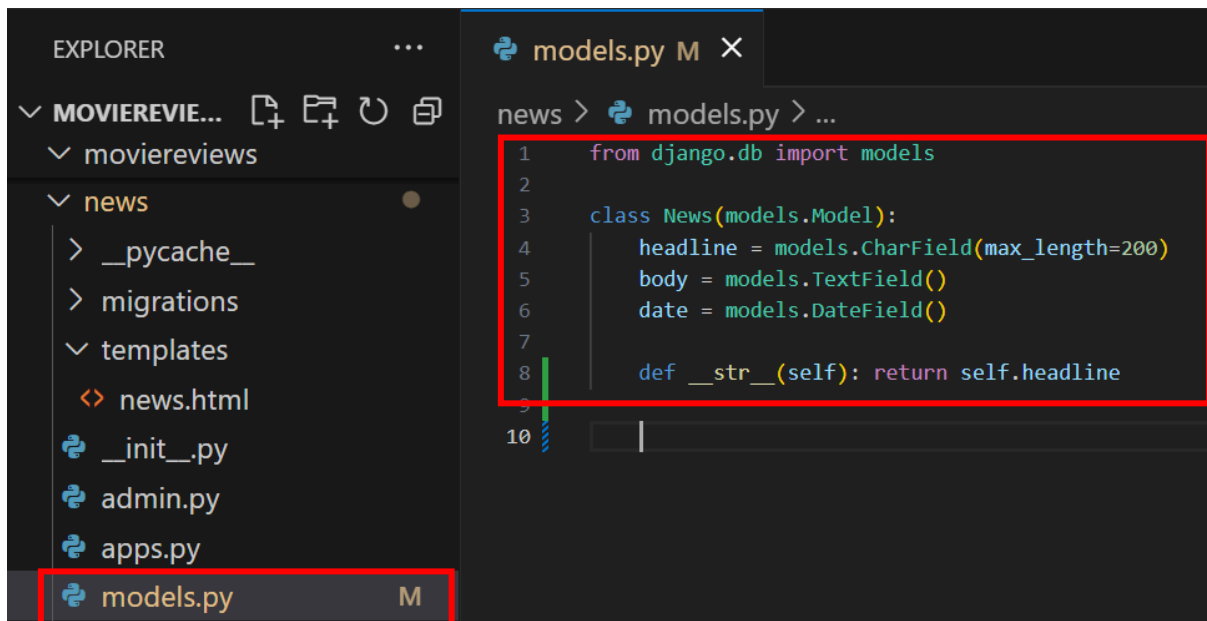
EXPLORER ···

MOVIEREVIE...

moviereviews

news

__pycache__

migrations

templates

news.html

__init__.py

admin.py

apps.py

models.py M

models.py M ×

news > models.py > ...

1 from django.db import models
2
3 class News(models.Model):
4     headline = models.CharField(max_length=200)
5     body = models.TextField()
6     date = models.DateField()
7
8     def __str__(self): return self.headline
9
10